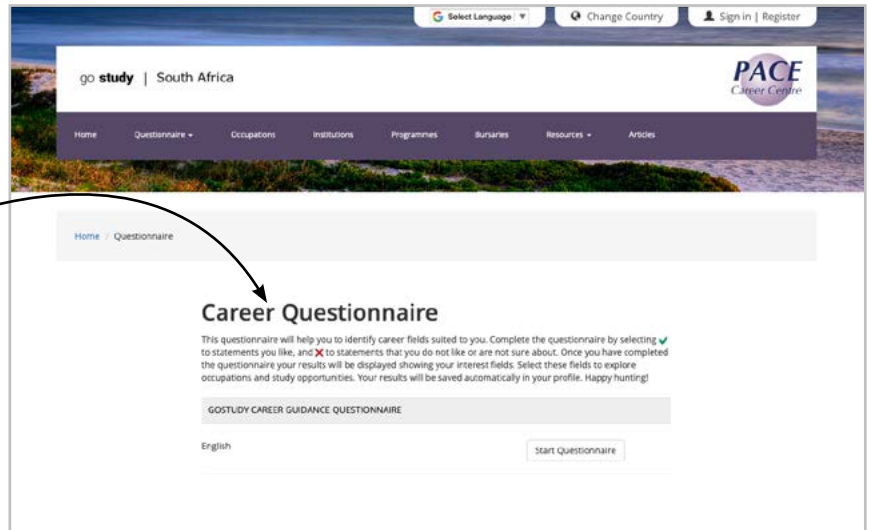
G Select Language ▼

Change Country

Sign in | Register

go **study** | South Africa

PACE Career Centre

Home Questionnaire ▾ Occupations Institutions Programmes Bursaries Resources ▾ Articles

Home / Questionnaire

# Career Questionnaire

This questionnaire will help you to identify career fields suited to you. Complete the questionnaire by selecting ✔ to statements you like, and ✘ to statements that you do not like or are not sure about. Once you have completed the questionnaire your results will be displayed showing your interest fields. Select these fields to explore occupations and study opportunities. Your results will be saved automatically in your profile. Happy hunting!

GOSTUDY CAREER GUIDANCE QUESTIONNAIRE

English

Start Questionnaire